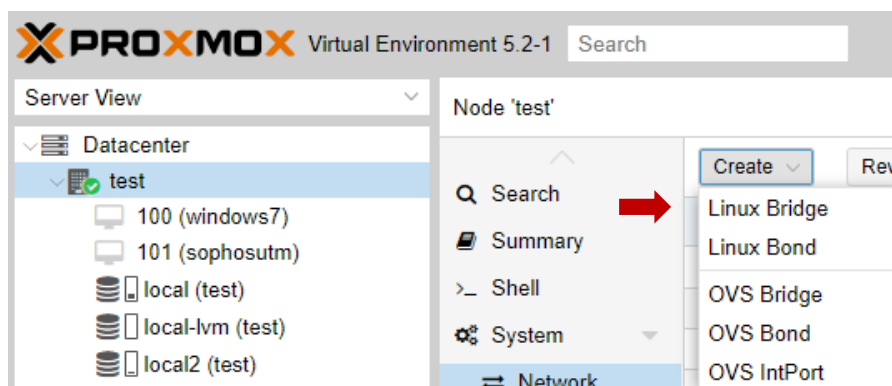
PROXMOX Virtual Environment 5.2-1 Search

Server View

Datacenter
test
100 (windows7)
101 (sophosutm)
local (test)
local-lvm (test)
local2 (test)

Node 'test'

Search
Summary
Shell
System
Network

Create
Rev

Linux Bridge
Linux Bond
OVS Bridge
OVS Bond
OVS IntPort